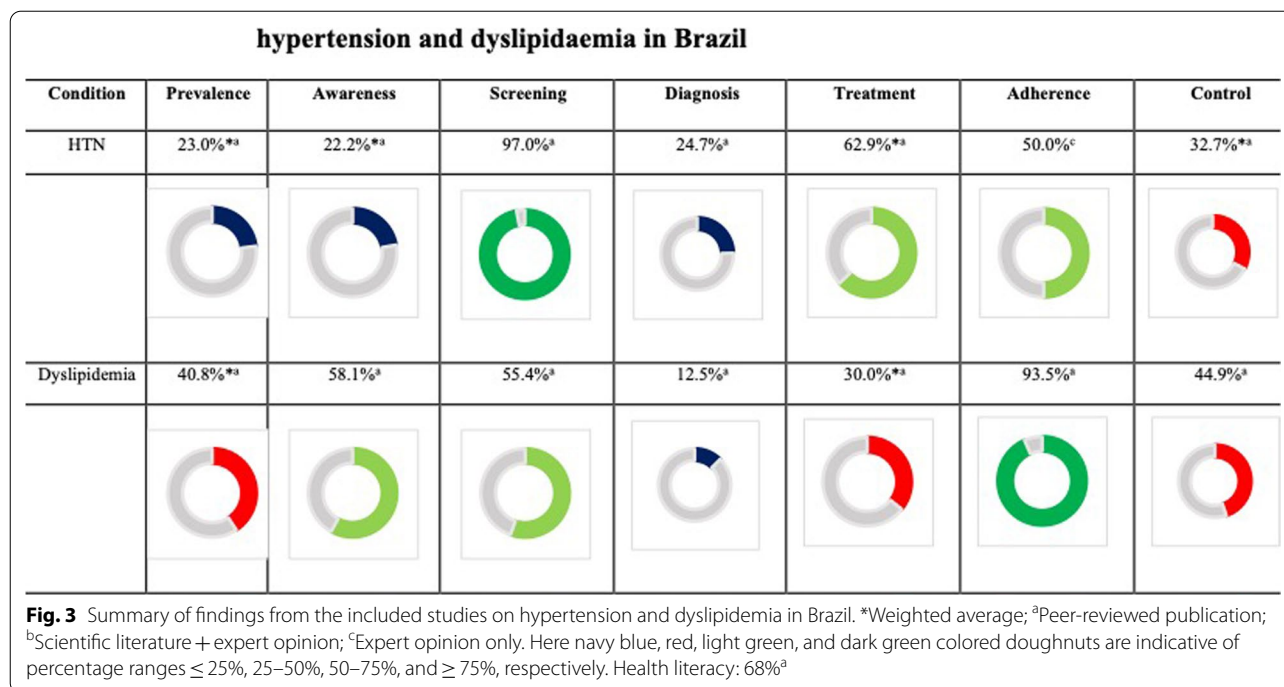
hypertension and dyslipidaemia in Brazil

| Condition | Prevalence | Awareness | Screening | Diagnosis | Treatment | Adherence | Control |
|---|---|---|---|---|---|---|---|
| HTN | 23.0%$^{*a}$ | 22.2%$^{*a}$ | 97.0%$^{a}$ | 24.7%$^{a}$ | 62.9%$^{*a}$ | 50.0%$^{c}$ | 32.7%$^{*a}$ |
| | | | | | | | |
| Dyslipidemia | 40.8%$^{*a}$ | 58.1%$^{a}$ | 55.4%$^{a}$ | 12.5%$^{a}$ | 30.0%$^{*a}$ | 93.5%$^{a}$ | 44.9%$^{a}$ |
| | | | | | | | |

**Fig. 3** Summary of findings from the included studies on hypertension and dyslipidemia in Brazil. *Weighted average; $^{a}$Peer-reviewed publication; $^{b}$Scientific literature + expert opinion; $^{c}$Expert opinion only. Here navy blue, red, light green, and dark green colored doughnuts are indicative of percentage ranges ≤ 25%, 25–50%, 50–75%, and ≥ 75%, respectively. Health literacy: 68%$^{a}$